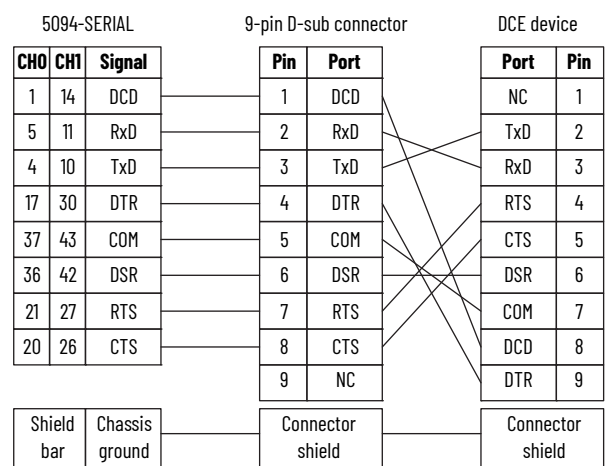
5094-SERIAL

| CH0 | CH1 | Signal |
|---|---|---|
| 1 | 14 | DCD |
| 5 | 11 | RxD |
| 4 | 10 | TxD |
| 17 | 30 | DTR |
| 37 | 43 | COM |
| 36 | 42 | DSR |
| 21 | 27 | RTS |
| 20 | 26 | CTS |

| Shield bar | Chassis ground |
|---|---|

9-pin D-sub connector

| Pin | Port |
|---|---|
| 1 | DCD |
| 2 | RxD |
| 3 | TxD |
| 4 | DTR |
| 5 | COM |
| 6 | DSR |
| 7 | RTS |
| 8 | CTS |
| 9 | NC |

Connector shield

DCE device

| Port | Pin |
|---|---|
| NC | 1 |
| TxD | 2 |
| RxD | 3 |
| RTS | 4 |
| CTS | 5 |
| DSR | 6 |
| COM | 7 |
| DCD | 8 |
| DTR | 9 |

Connector shield